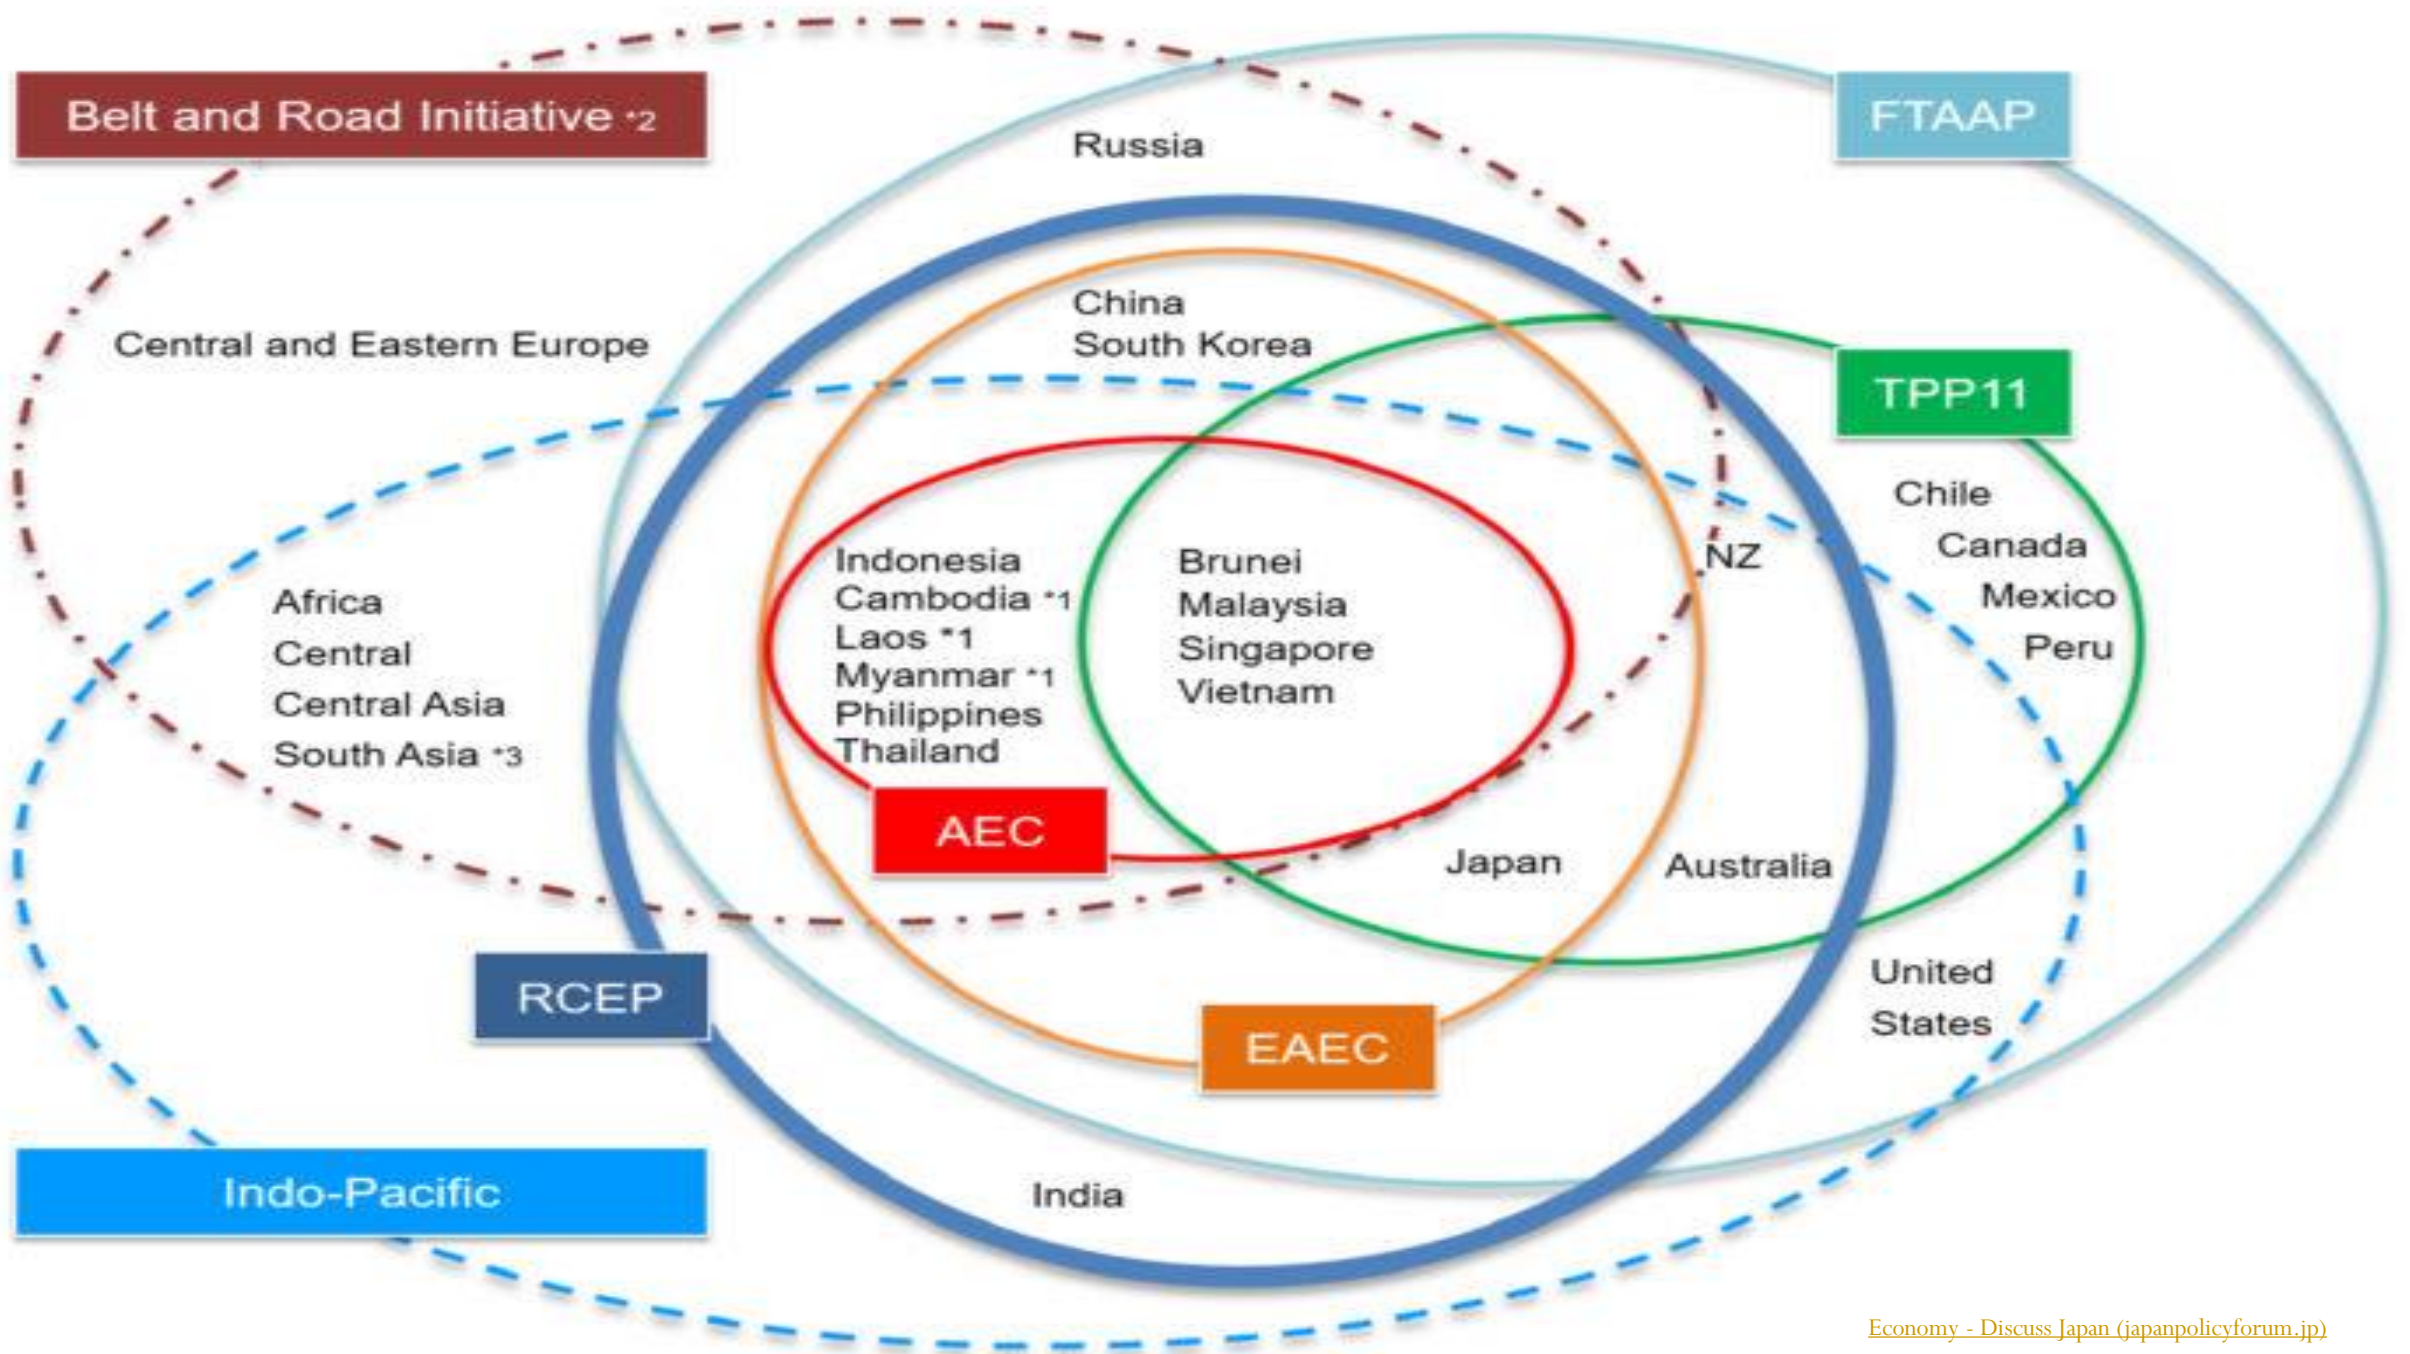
Belt and Road Initiative *2

FTAAP

Russia

China
South Korea

Central and Eastern Europe

TPP11

Chile
Canada
Mexico
Peru

NZ

Indonesia
Cambodia *1
Laos *1
Myanmar *1
Philippines
Thailand

Brunei
Malaysia
Singapore
Vietnam

Africa
Central
Central Asia
South Asia *3

AEC

Japan

Australia

RCEP

EAEC

United States

Indo-Pacific

India

Economy - Discuss Japan (japanpolicyforum.jp)